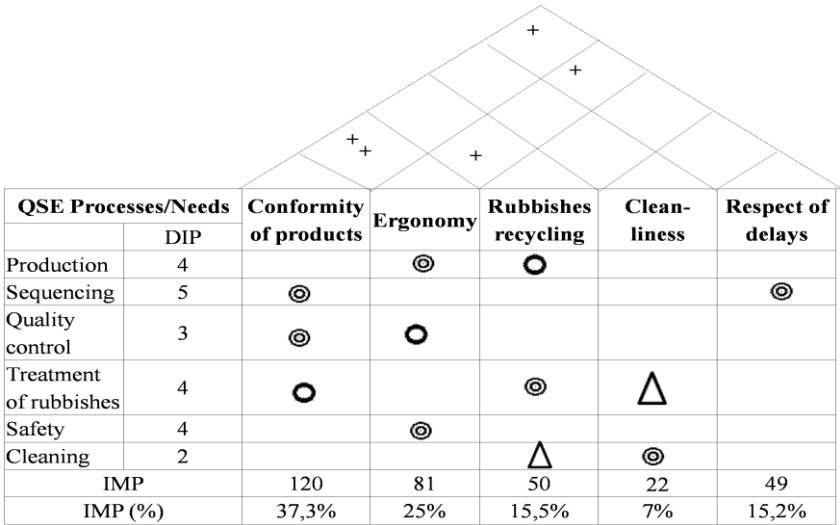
+
+
++
+

| QSE Processes/Needs | | Conformity of products | Ergonomy | Rubbishes recycling | Clean-liness | Respect of delays |
|---|---|---|---|---|---|---|
| | DIP | | | | | |
| Production | 4 | | ◎ | ○ | | |
| Sequencing | 5 | ◎ | | | | ◎ |
| Quality control | 3 | ◎ | ○ | | | |
| Treatment of rubbishes | 4 | ○ | | ◎ | $\Delta$ | |
| Safety | 4 | | ◎ | | | |
| Cleaning | 2 | | | $\Delta$ | ◎ | |
| IMP | | 120 | 81 | 50 | 22 | 49 |
| IMP (%) | | 37,3% | 25% | 15,5% | 7% | 15,2% |